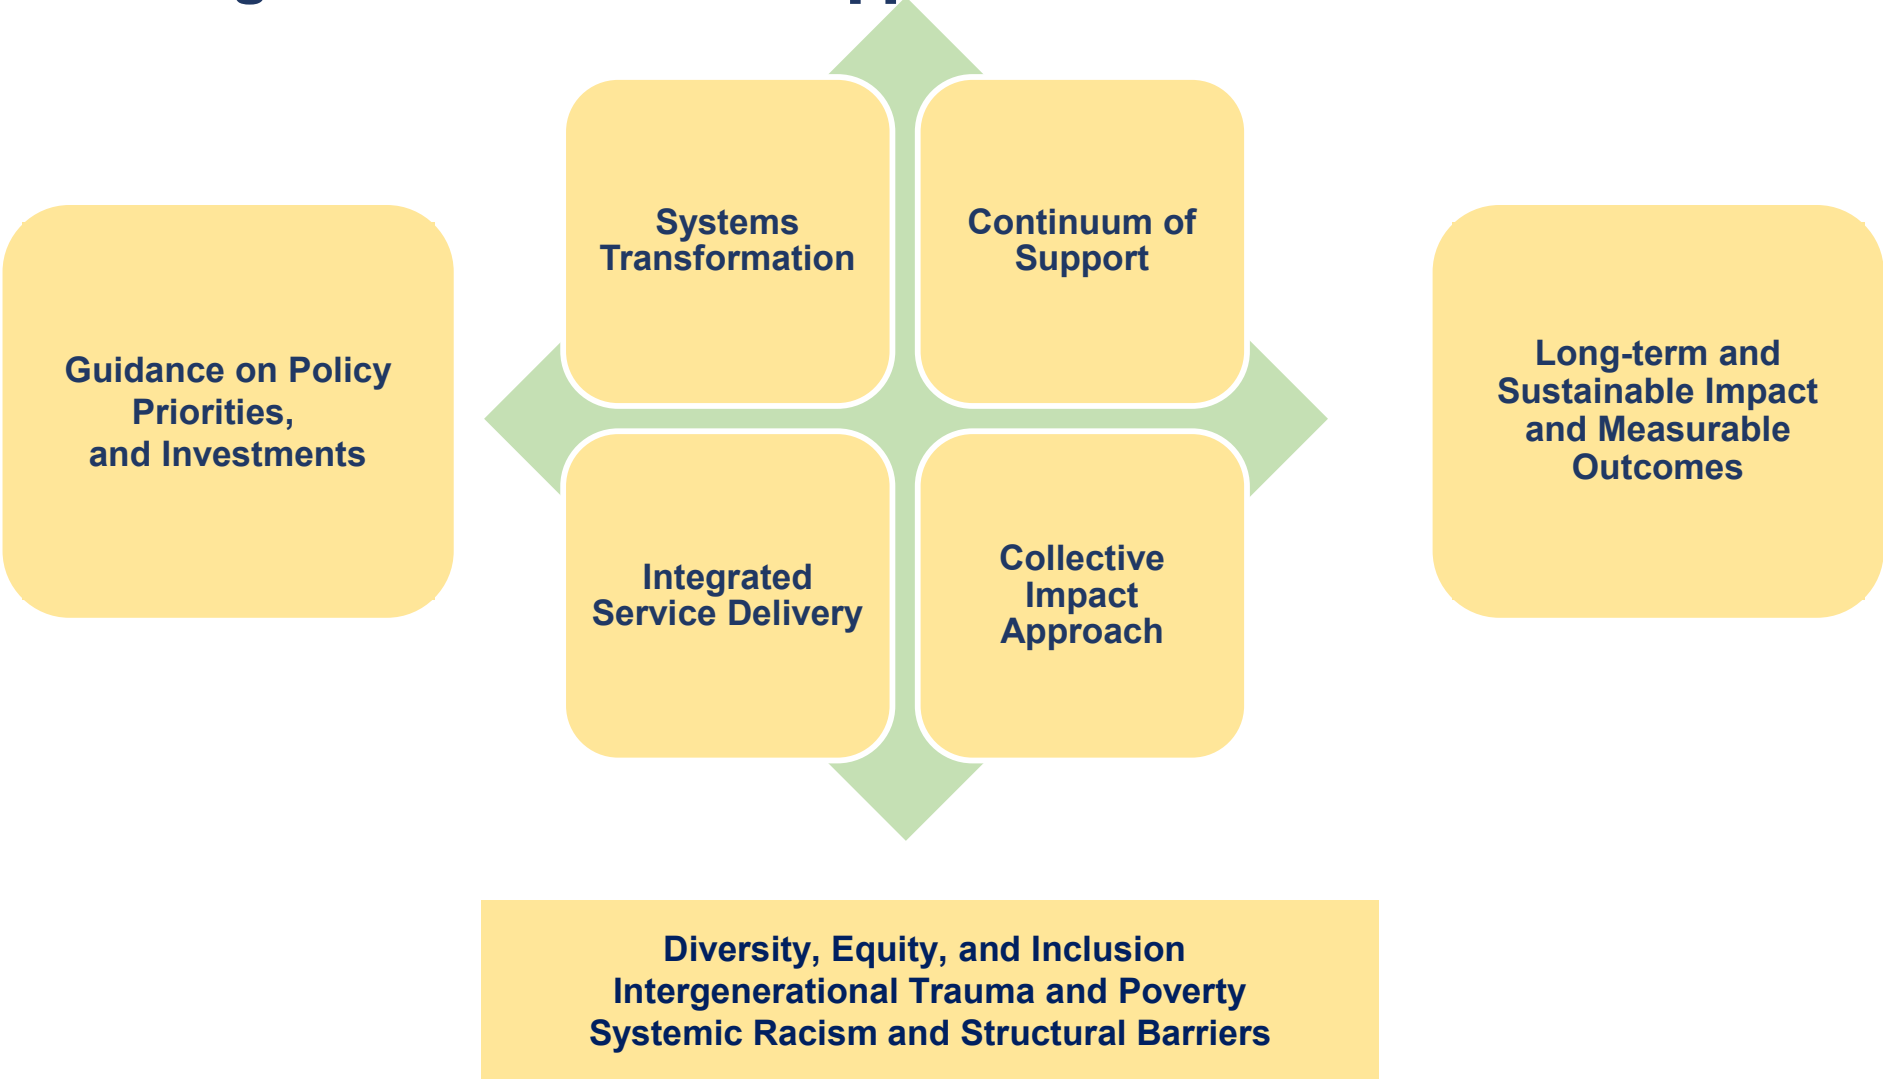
Guidance on Policy Priorities, and Investments

Systems Transformation

Continuum of Support

Integrated Service Delivery

Collective Impact Approach

Long-term and Sustainable Impact and Measurable Outcomes

Diversity, Equity, and Inclusion
Intergenerational Trauma and Poverty
Systemic Racism and Structural Barriers